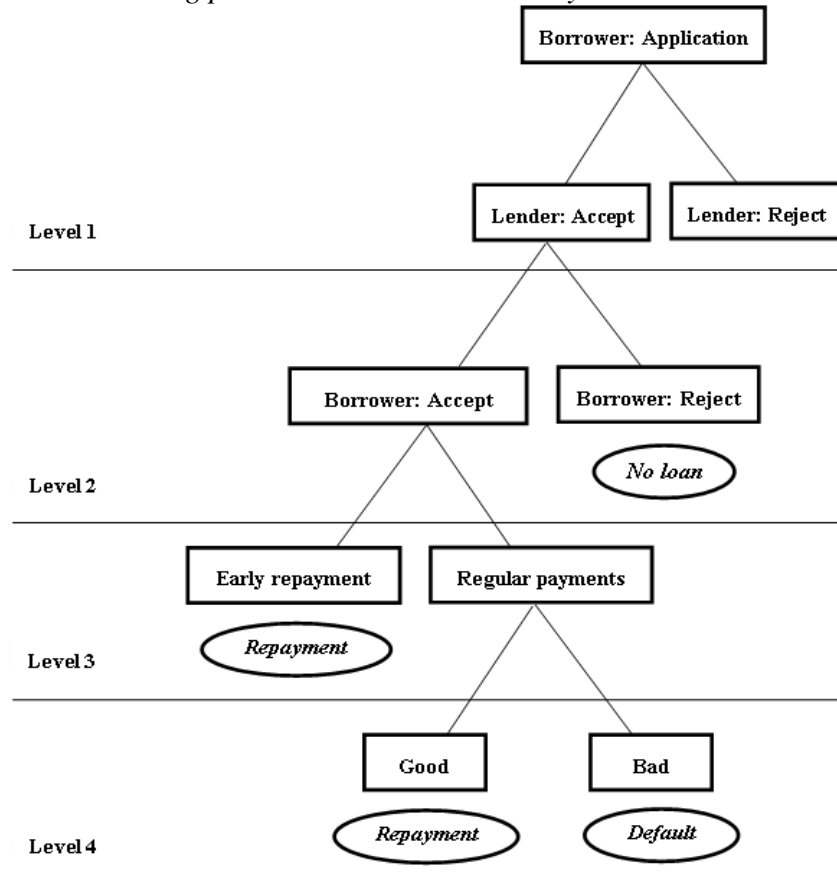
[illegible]

Borrower: Application

Level 1

Lender: Accept

Lender: Reject

Level 2

Borrower: Accept

Borrower: Reject

No loan

Level 3

Early repayment

Regular payments

Repayment

Level 4

Good

Bad

Repayment

Default